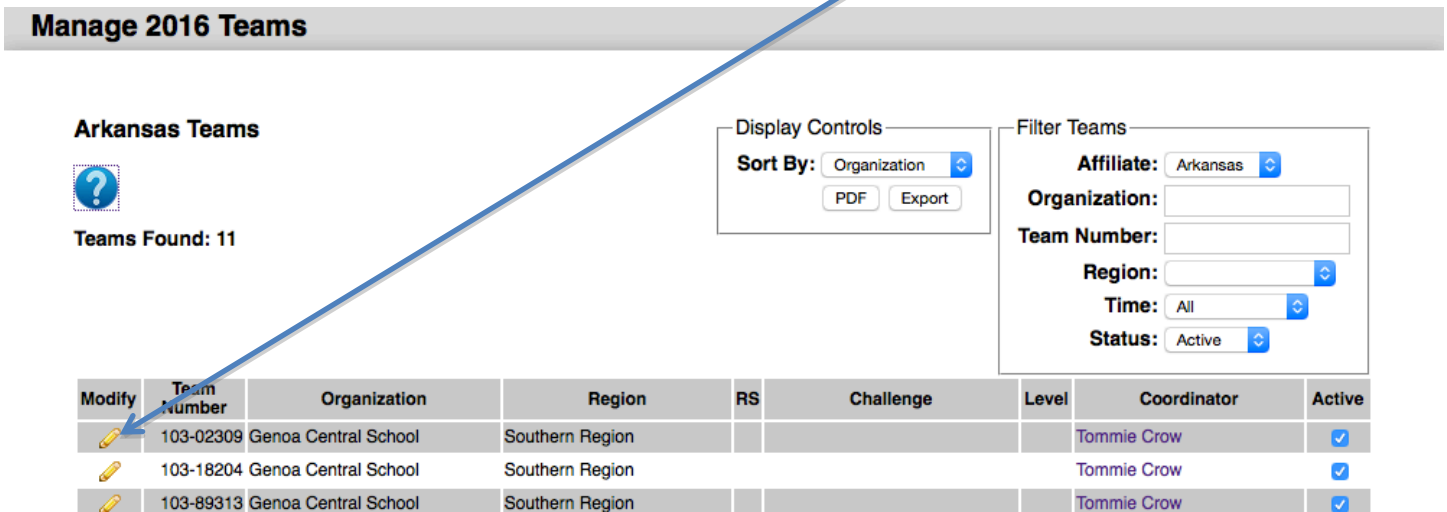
Manage 2016 Teams

Arkansas Teams

Teams Found: 11

Display Controls
Sort By: Organization
PDF Export

Filter Teams
Affiliate: Arkansas
Organization:
Team Number:
Region:
Time: All
Status: Active

| Modify | Team Number | Organization | Region | RS | Challenge | Level | Coordinator | Active |
|---|---|---|---|---|---|---|---|---|
| | 103-02309 | Genoa Central School | Southern Region | | | | Tommie Crow | |
| | 103-18204 | Genoa Central School | Southern Region | | | | Tommie Crow | |
| | 103-89313 | Genoa Central School | Southern Region | | | | Tommie Crow | |